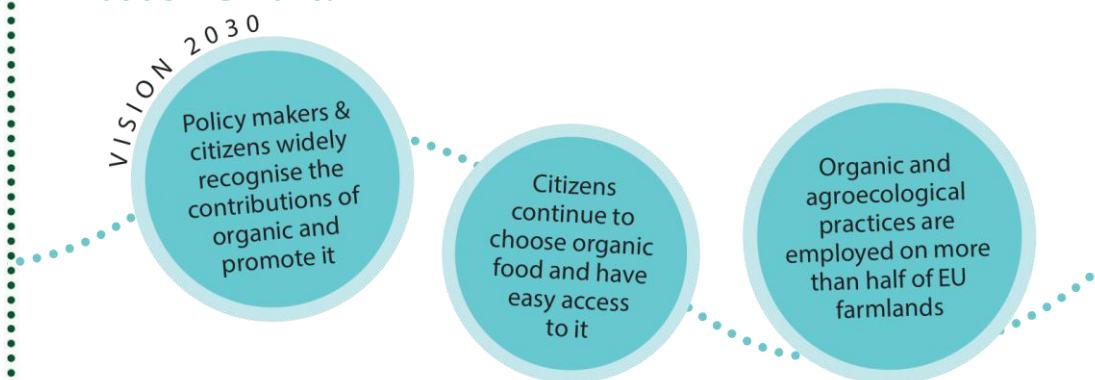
VISION 2030

Policy makers & citizens widely recognise the contributions of organic and promote it

Citizens continue to choose organic food and have easy access to it

Organic and agroecological practices are employed on more than half of EU farmlands